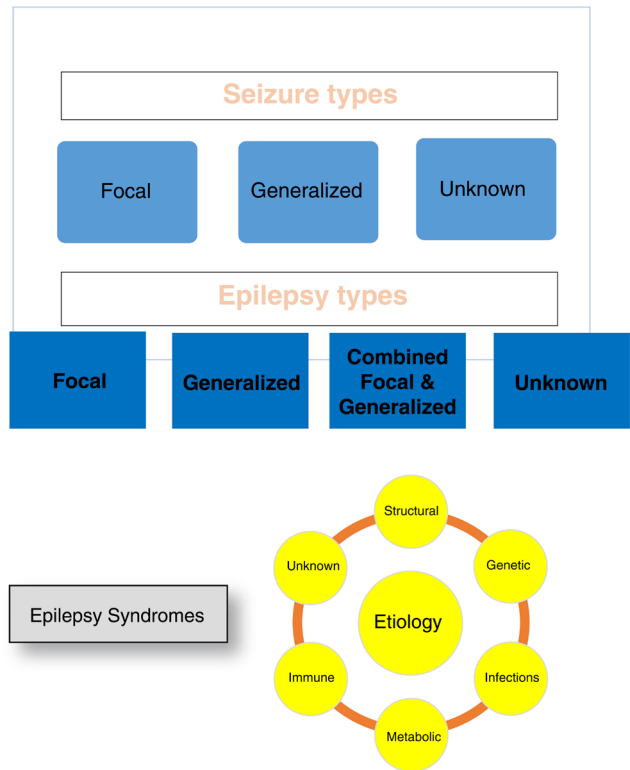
Seizure types

Focal

Generalized

Unknown

Epilepsy types

Focal

Generalized

Combined Focal & Generalized

Unknown

Epilepsy Syndromes

Structural

Genetic

Infections

Metabolic

Immune

Unknown

Etiology